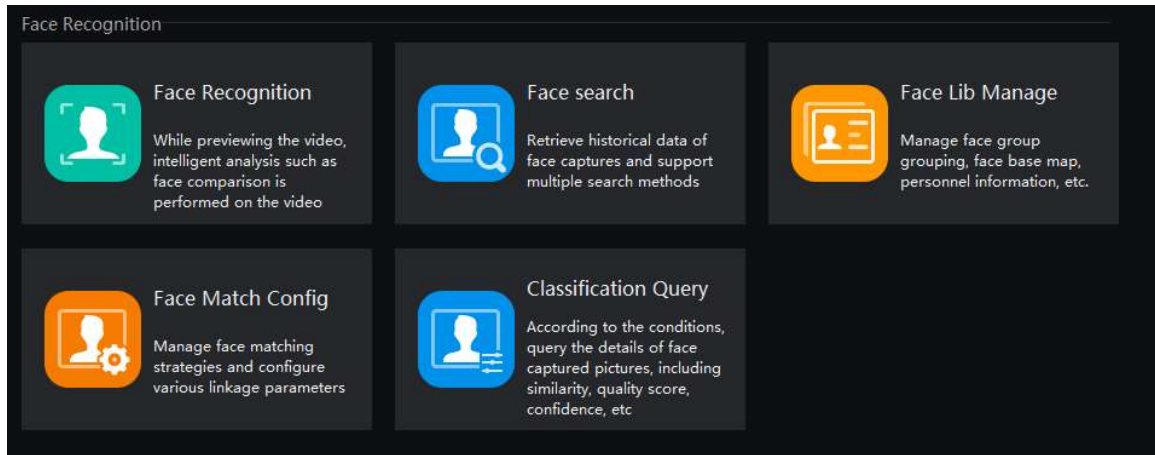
Face Recognition

Face Recognition

While previewing the video, intelligent analysis such as face comparison is performed on the video

Face search

Retrieve historical data of face captures and support multiple search methods

Face Lib Manage

Manage face group grouping, face base map, personnel information, etc.

Face Match Config

Manage face matching strategies and configure various linkage parameters

Classification Query

According to the conditions, query the details of face captured pictures, including similarity, quality score, confidence, etc